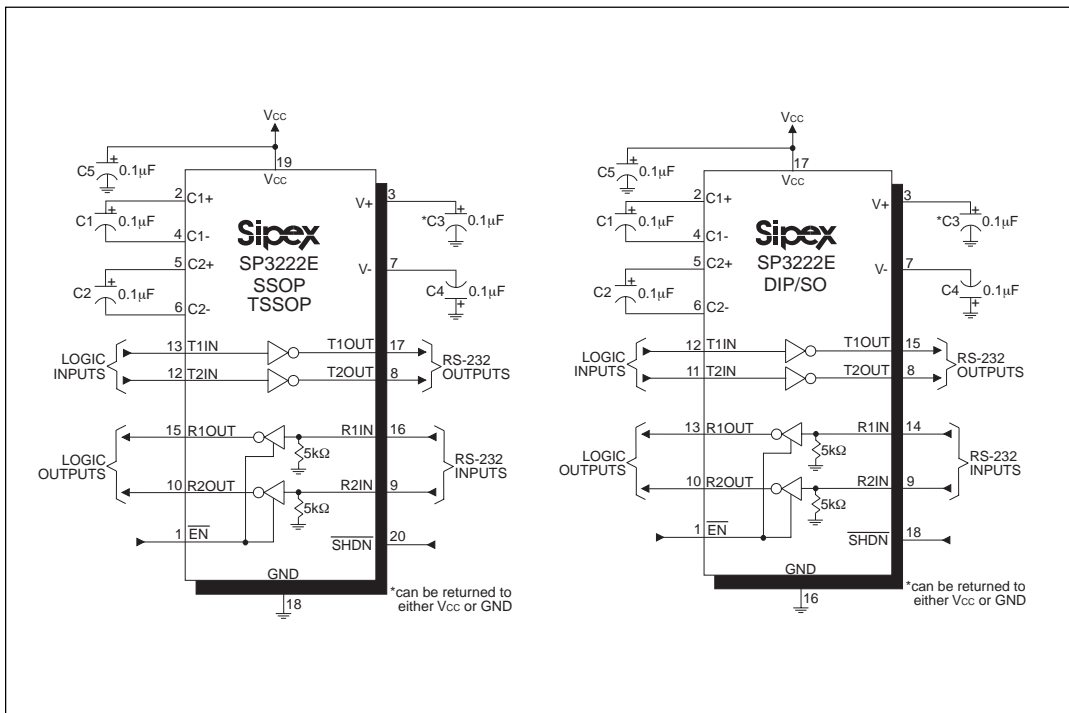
VCC
19
VCC
C5 + 0.1μF
2 C1+
C1 + 0.1μF
4 C1-
5 C2+
C2 + 0.1μF
6 C2-
Sipex
SP3222E
SSOP
TSSOP
V+ 3
*C3 + 0.1μF
V- 7
C4 + 0.1μF
LOGIC INPUTS
13 T1IN
12 T2IN
T1OUT 17
T2OUT 8
RS-232 OUTPUTS
LOGIC OUTPUTS
15 R1OUT
10 R2OUT
R1IN 16
R2IN 9
5kΩ
5kΩ
RS-232 INPUTS
1 $\overline{EN}$
$\overline{SHDN}$ 20
GND
18
*can be returned to either VCC or GND

VCC
17
VCC
C5 + 0.1μF
2 C1+
C1 + 0.1μF
4 C1-
5 C2+
C2 + 0.1μF
6 C2-
Sipex
SP3222E
DIP/SO
V+ 3
*C3 + 0.1μF
V- 7
C4 + 0.1μF
LOGIC INPUTS
12 T1IN
11 T2IN
T1OUT 15
T2OUT 8
RS-232 OUTPUTS
LOGIC OUTPUTS
13 R1OUT
10 R2OUT
R1IN 14
R2IN 9
5kΩ
5kΩ
RS-232 INPUTS
1 $\overline{EN}$
$\overline{SHDN}$ 18
GND
16
*can be returned to either VCC or GND